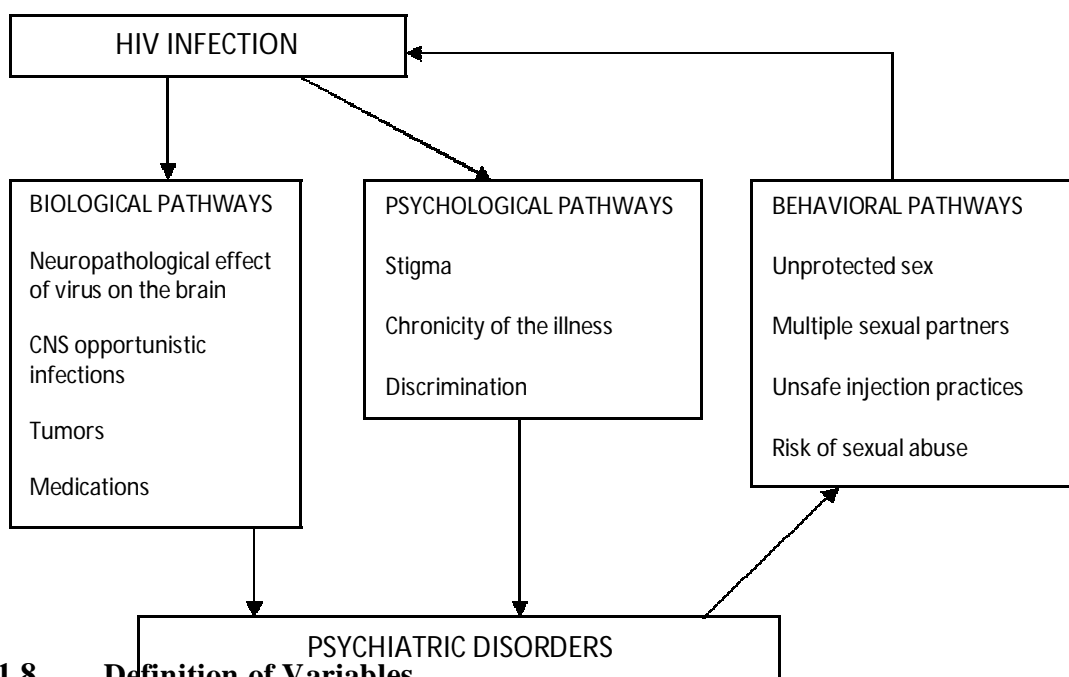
HIV INFECTION

BIOLOGICAL PATHWAYS

Neuropathological effect of virus on the brain

CNS opportunistic infections

Tumors

Medications

PSYCHOLOGICAL PATHWAYS

Stigma

Chronicity of the illness

Discrimination

BEHAVIORAL PATHWAYS

Unprotected sex

Multiple sexual partners

Unsafe injection practices

Risk of sexual abuse

PSYCHIATRIC DISORDERS

1.8 Definition of Variables